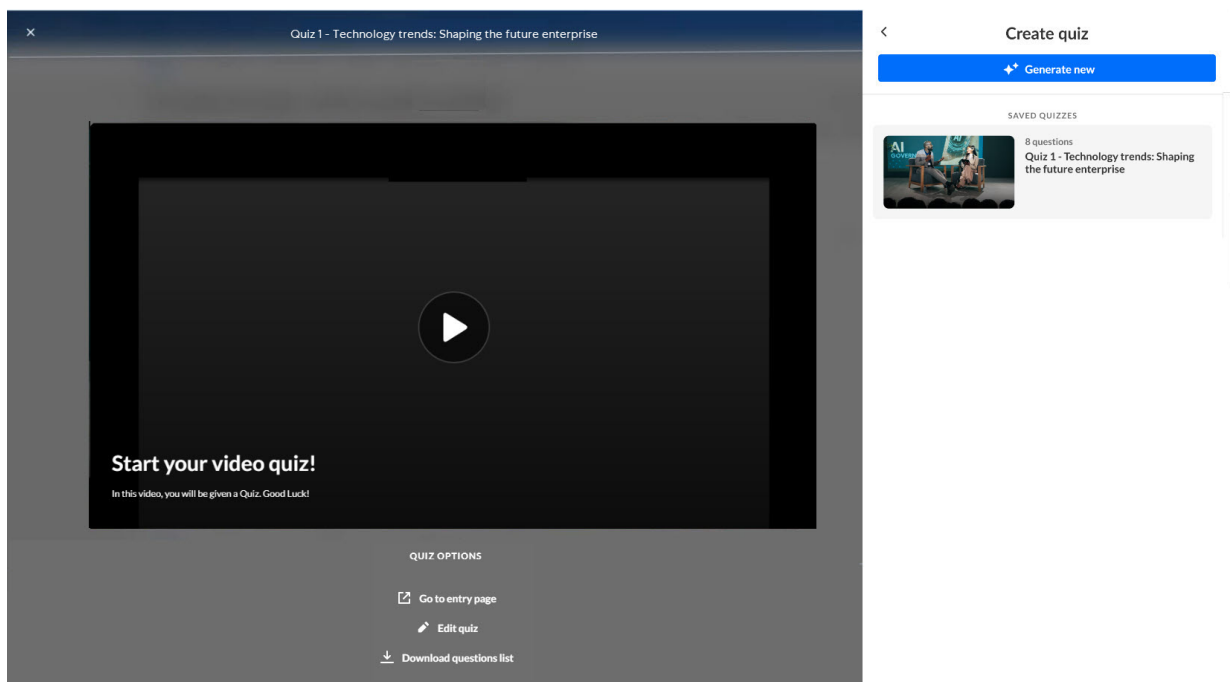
×

Quiz 1 - Technology trends: Shaping the future enterprise

Start your video quiz!

In this video, you will be given a Quiz. Good Luck!

QUIZ OPTIONS

Go to entry page

Edit quiz

Download questions list

<

Create quiz

Generate new

SAVED QUIZZES

AI

8 questions

Quiz 1 - Technology trends: Shaping the future enterprise